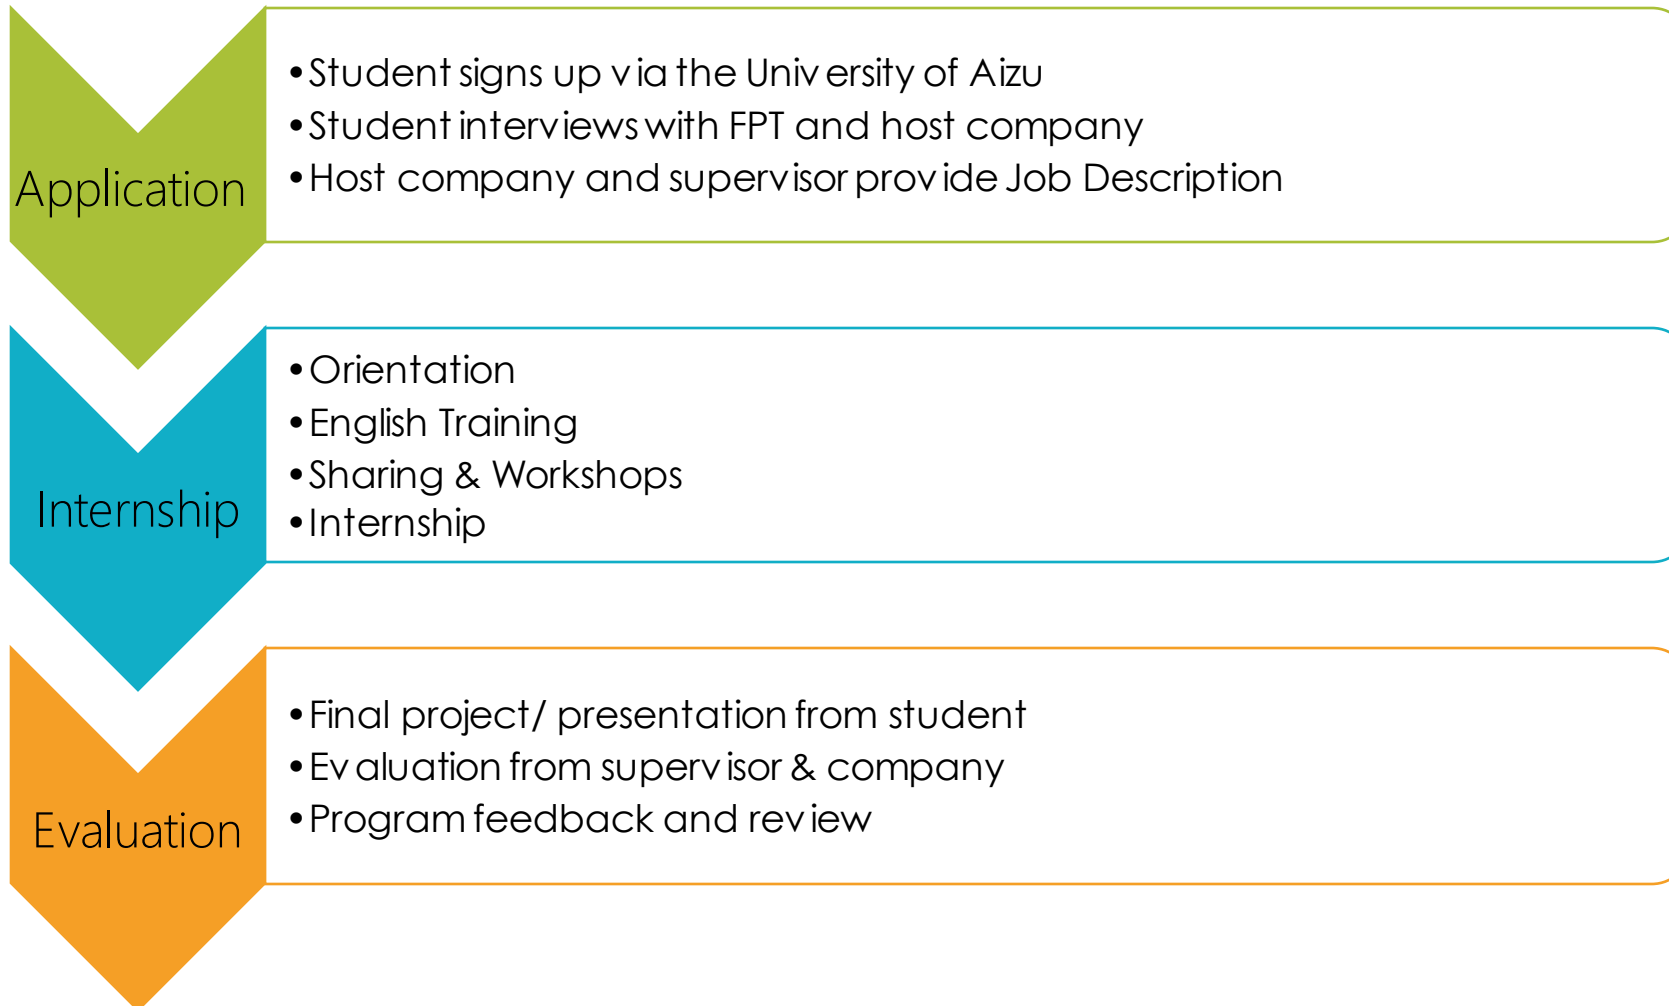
Application

- Student signs up via the University of Aizu
- Student interviews with FPT and host company
- Host company and supervisor provide Job Description

Internship

- Orientation
- English Training
- Sharing & Workshops
- Internship

Evaluation

- Final project/ presentation from student
- Evaluation from supervisor & company
- Program feedback and review